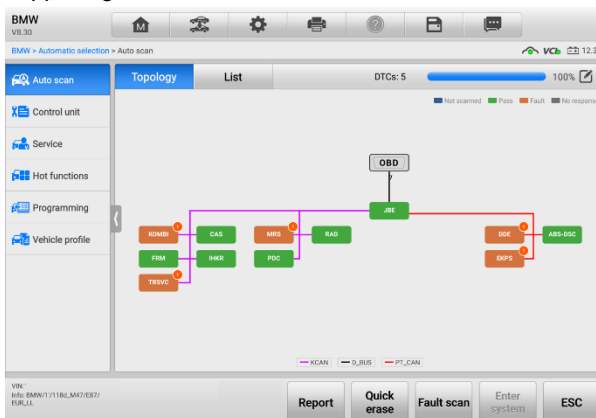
BMW
V8.30

BMW > Automatic selection > Auto scan

VCI 12:3

Auto scan
Control unit
Service
Hot functions
Programming
Vehicle profile

Topology
List
DTCs: 5
100%

Not scanned Pass Fault No respons

OBD
JBE
KOMBI
CAS
MRS
RAD
DDE
ABS-DSC
FRM
IHKR
PDC
EKPS
TRSVC

KCAN
D_BUS
PT_CAN

VIN: '
Info: BMW/1/118d_M47/E87/
EUR_LL

Report
Quick erase
Fault scan
Enter system
ESC